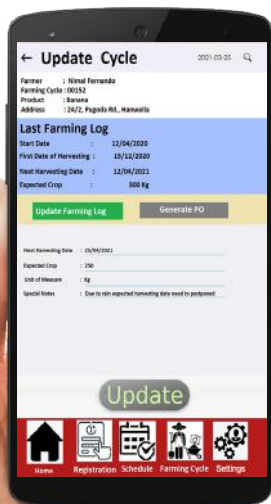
← Update Cycle

2021-03-25

Farmer : Nimal Fernando
Farming Cycle : 00152
Product : Banana
Address : 24/2, Pagoda Rd., Hanwella

Last Farming Log

Start Date : 12/04/2020
First Date of Harvesting : 15/12/2020
Next Harvesting Date : 12/04/2021
Expected Crop : 300 Kg

Update Farming Log

Generate PO

Next Harvesting Date : 25/04/2021
Expected Crop : 250
Unit of Measure : Kg
Special Notes : Due to rain expected harvesting date need to postponed

Update

Home
Registration
Schedule
Farming Cycle
Settings